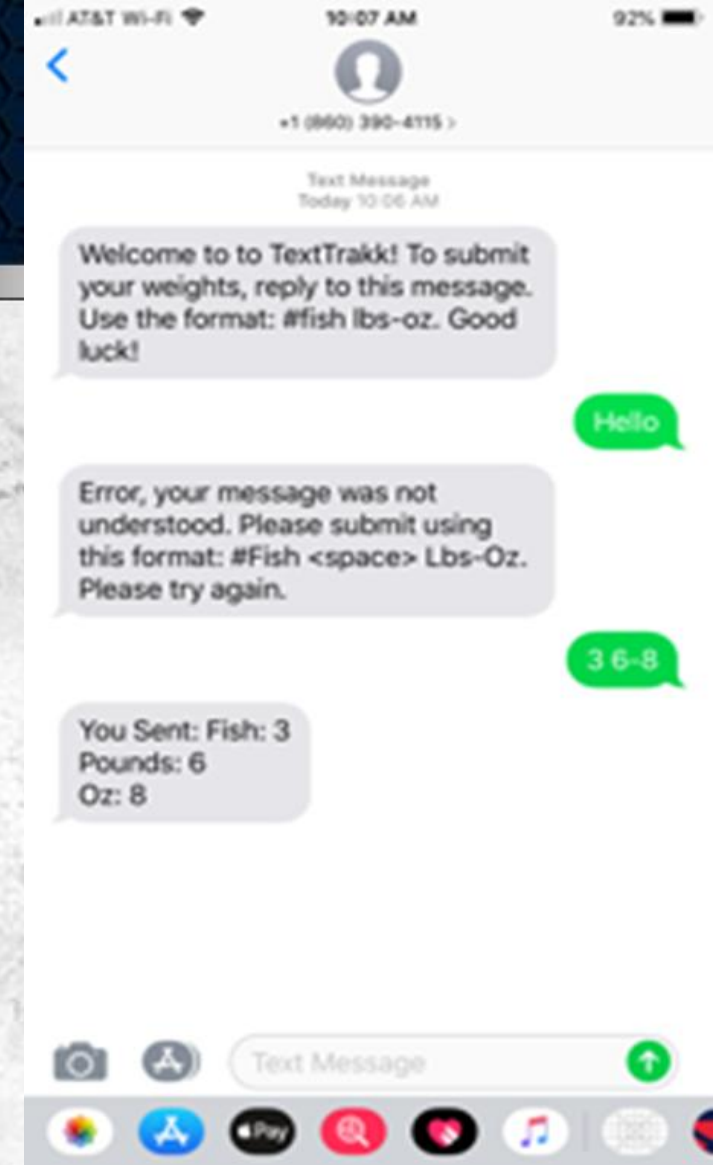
AT&T Wi-Fi 10:07 AM 92%

+1 (860) 390-4115 >

Text Message
Today 10:06 AM

Welcome to to TextTrakk! To submit your weights, reply to this message. Use the format: #fish lbs-oz. Good luck!

Hello

Error, your message was not understood. Please submit using this format: #Fish <space> Lbs-Oz. Please try again.

3 6-8

You Sent: Fish: 3
Pounds: 6
Oz: 8

Text Message

Pay